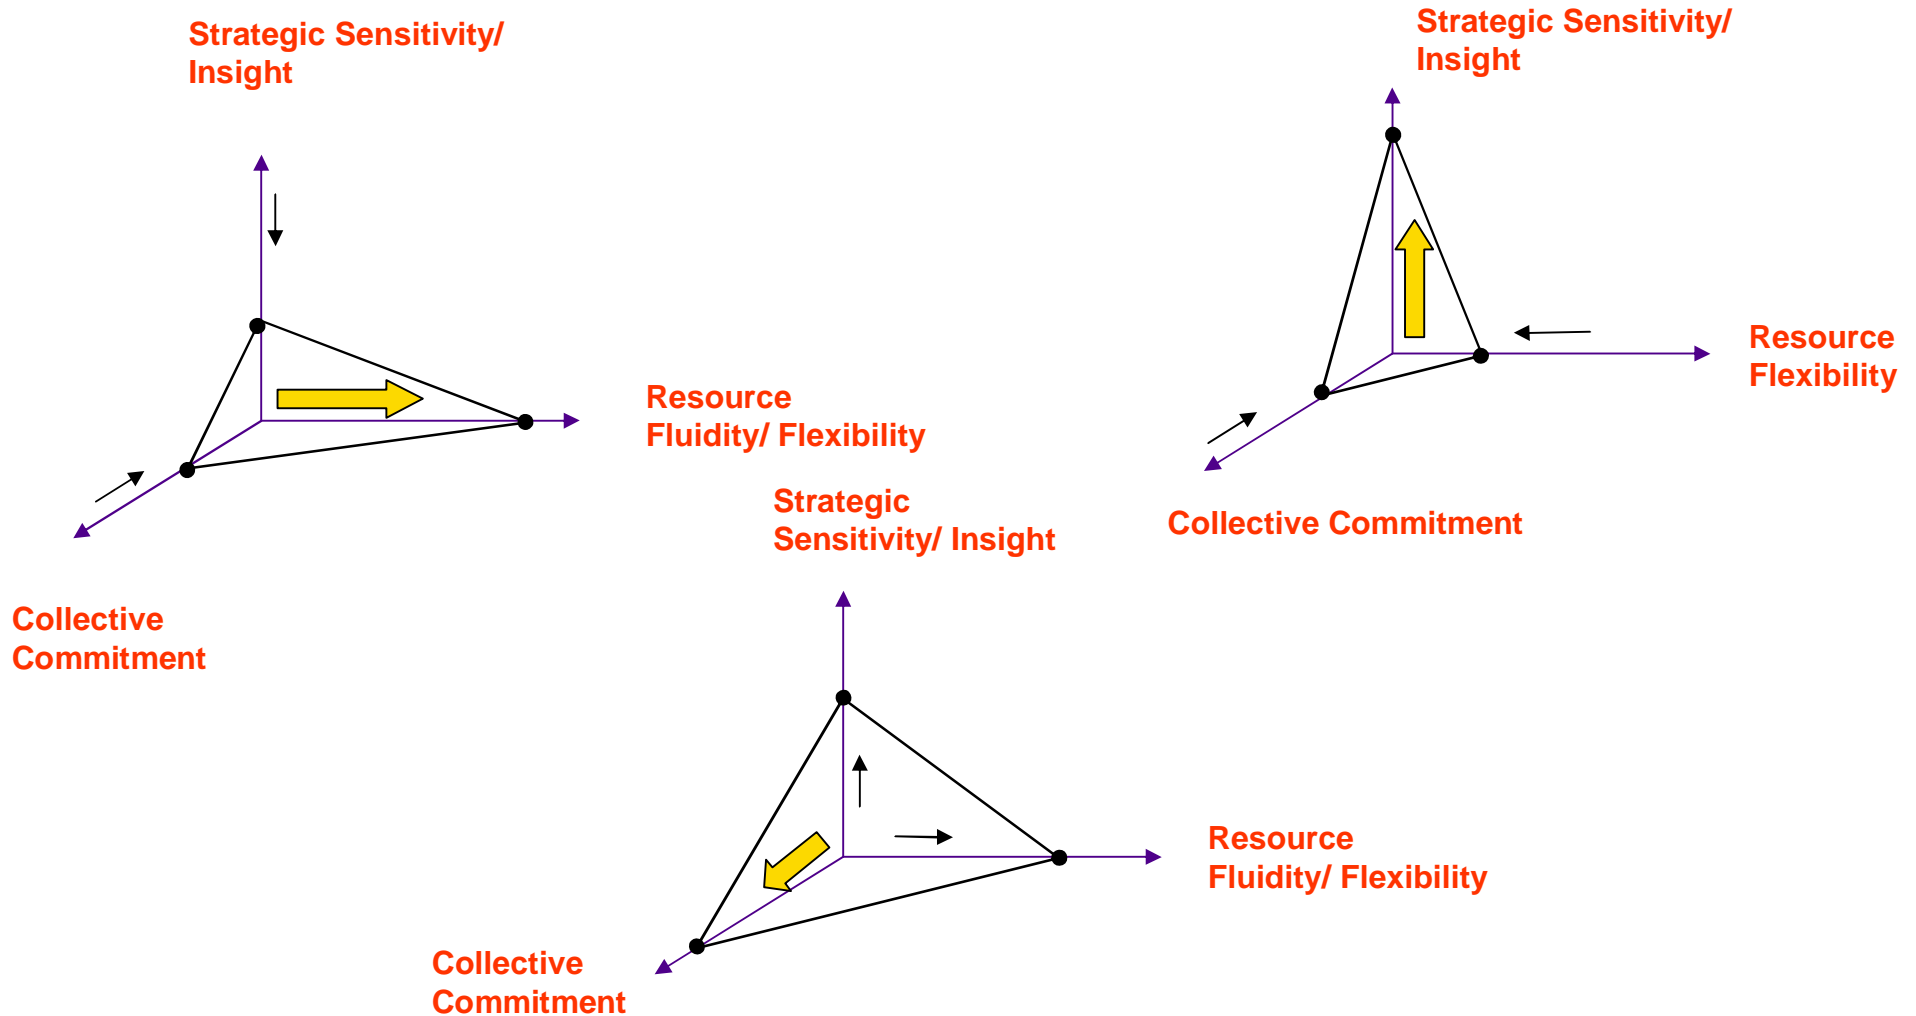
Strategic Sensitivity/ Insight

Resource Fluidity/ Flexibility

Collective Commitment

Strategic Sensitivity/ Insight

Resource Flexibility

Collective Commitment

Strategic Sensitivity/ Insight

Resource Fluidity/ Flexibility

Collective Commitment